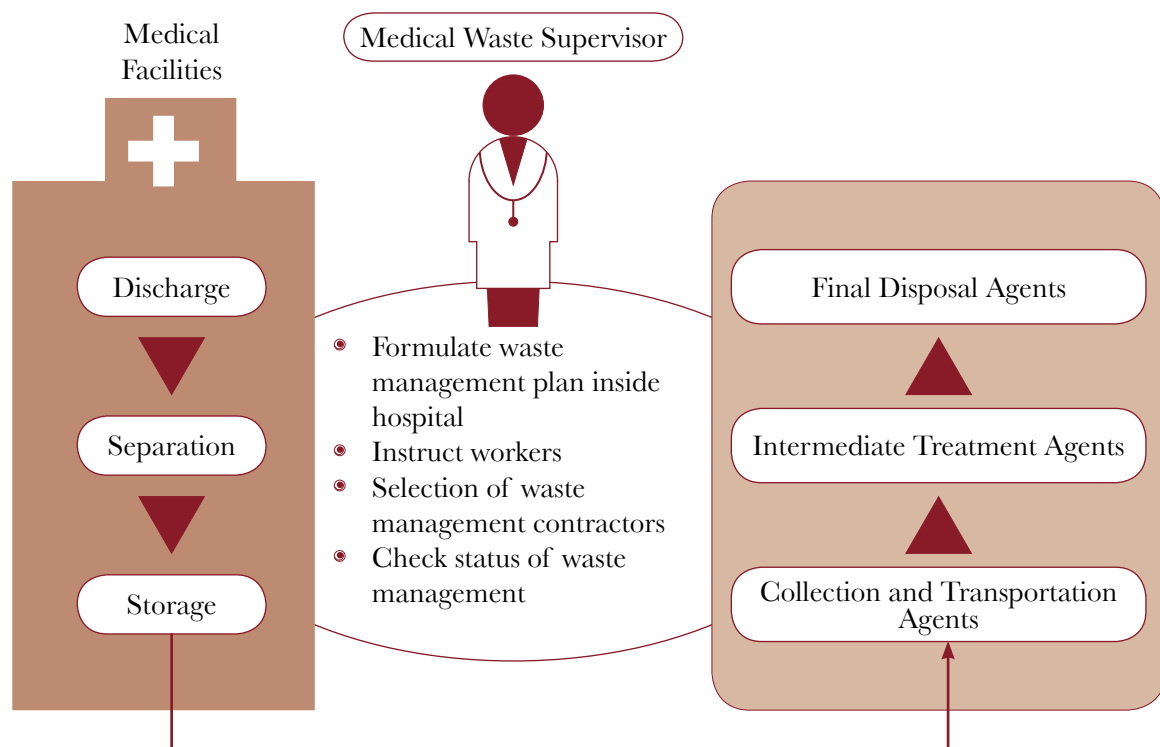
Medical Facilities

Discharge

Separation

Storage

Medical Waste Supervisor

- Formulate waste management plan inside hospital
- Instruct workers
- Selection of waste management contractors
- Check status of waste management

Final Disposal Agents

Intermediate Treatment Agents

Collection and Transportation Agents